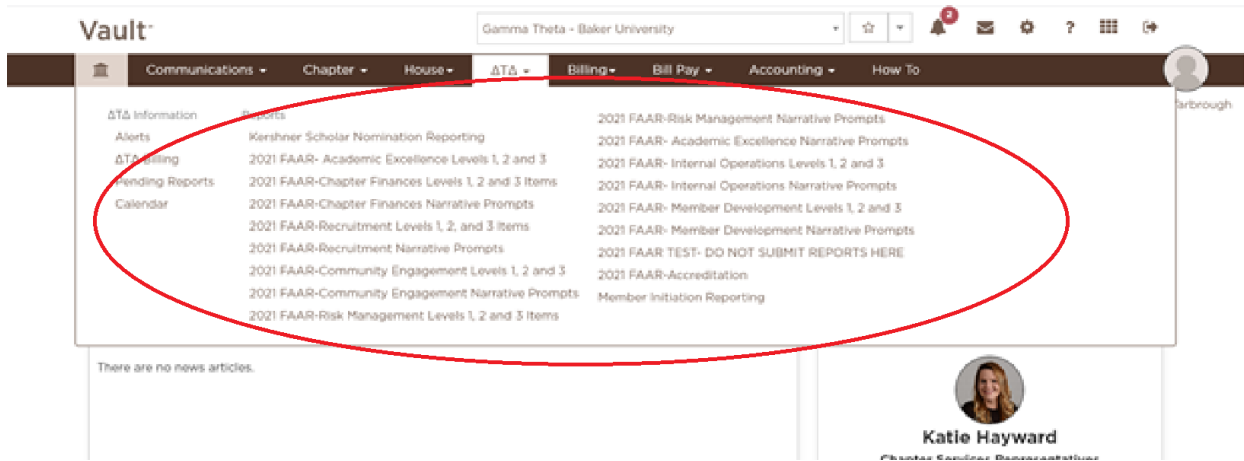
Vault

Gamma Theta - Baker University

2

Communications ▾ Chapter ▾ House ▾ ΔΤΔ ▾ Billing ▾ Bill Pay ▾ Accounting ▾ How To

ΔΤΔ Information
Alerts
ΔΤΔ Billing
Pending Reports
Calendar

Reports
Kershner Scholar Nomination Reporting
2021 FAAR- Academic Excellence Levels 1, 2 and 3
2021 FAAR-Chapter Finances Levels 1, 2 and 3 Items
2021 FAAR-Chapter Finances Narrative Prompts
2021 FAAR-Recruitment Levels 1, 2, and 3 Items
2021 FAAR-Recruitment Narrative Prompts
2021 FAAR-Community Engagement Levels 1, 2 and 3
2021 FAAR-Community Engagement Narrative Prompts
2021 FAAR-Risk Management Levels 1, 2 and 3 Items

2021 FAAR-Risk Management Narrative Prompts
2021 FAAR- Academic Excellence Narrative Prompts
2021 FAAR- Internal Operations Levels 1, 2 and 3
2021 FAAR- Internal Operations Narrative Prompts
2021 FAAR- Member Development Levels 1, 2 and 3
2021 FAAR- Member Development Narrative Prompts
2021 FAAR TEST- DO NOT SUBMIT REPORTS HERE
2021 FAAR-Accreditation
Member Initiation Reporting

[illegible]arbrough

There are no news articles.

Katie Hayward
Chapter Services Representative